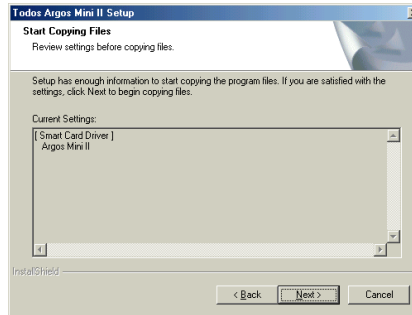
Todos Argos Mini II Setup

Start Copying Files

Review settings before copying files.

Setup has enough information to start copying the program files. If you are satisfied with the settings, click Next to begin copying files.

Current Settings:

[ Smart Card Driver ]
Argos Mini II

InstallShield

< Back

Next >

Cancel